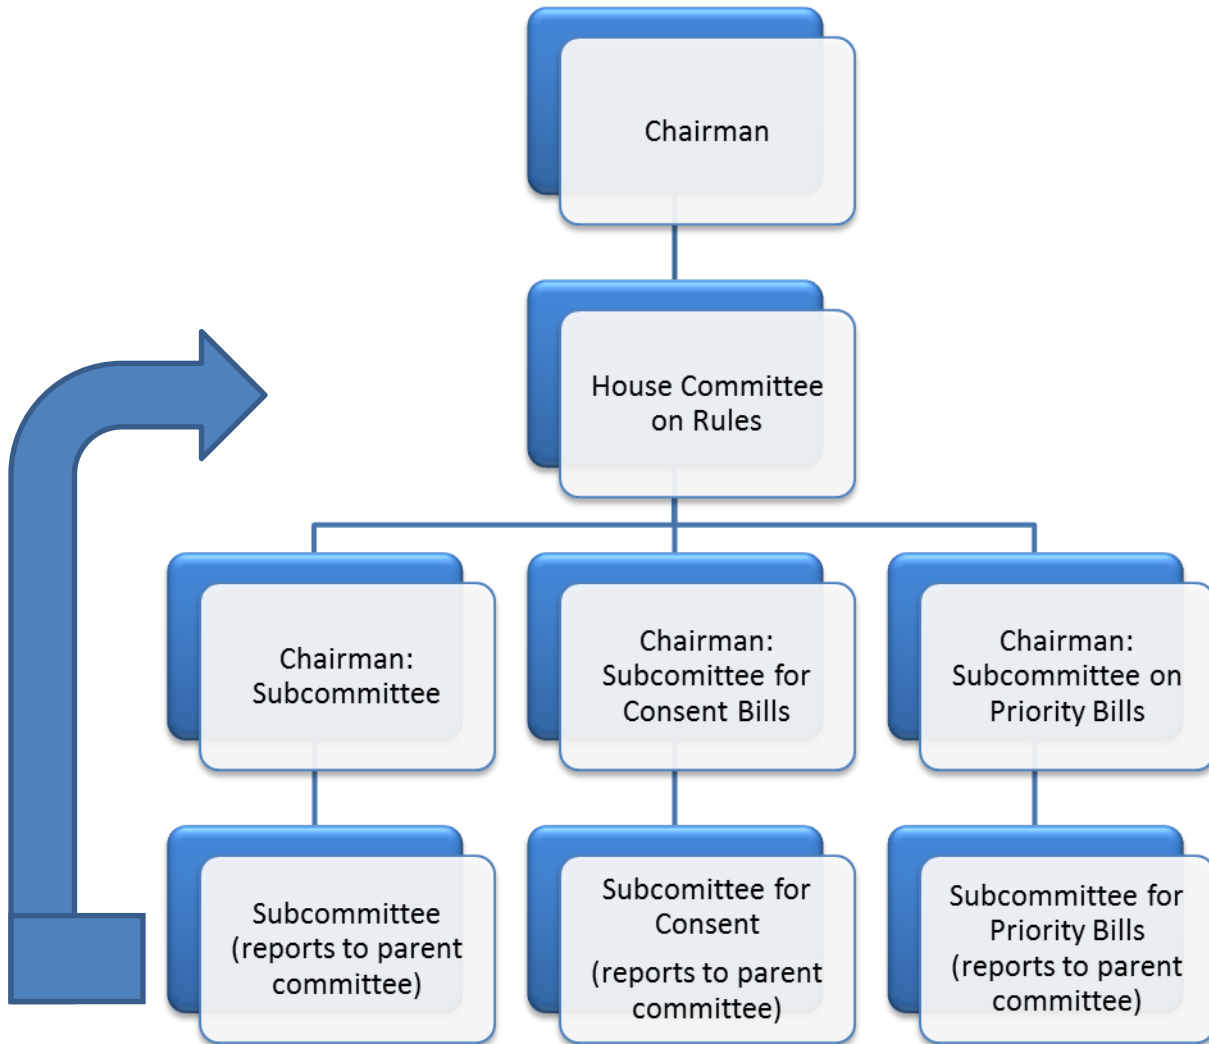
Chairman

House Committee on Rules

Chairman: Subcommittee

Chairman: Subcomitee for Consent Bills

Chairman: Subcommittee on Priority Bills

Subcommittee (reports to parent committee)

Subcomittee for Consent

(reports to parent committee)

Subcommittee for Priority Bills (reports to parent committee)